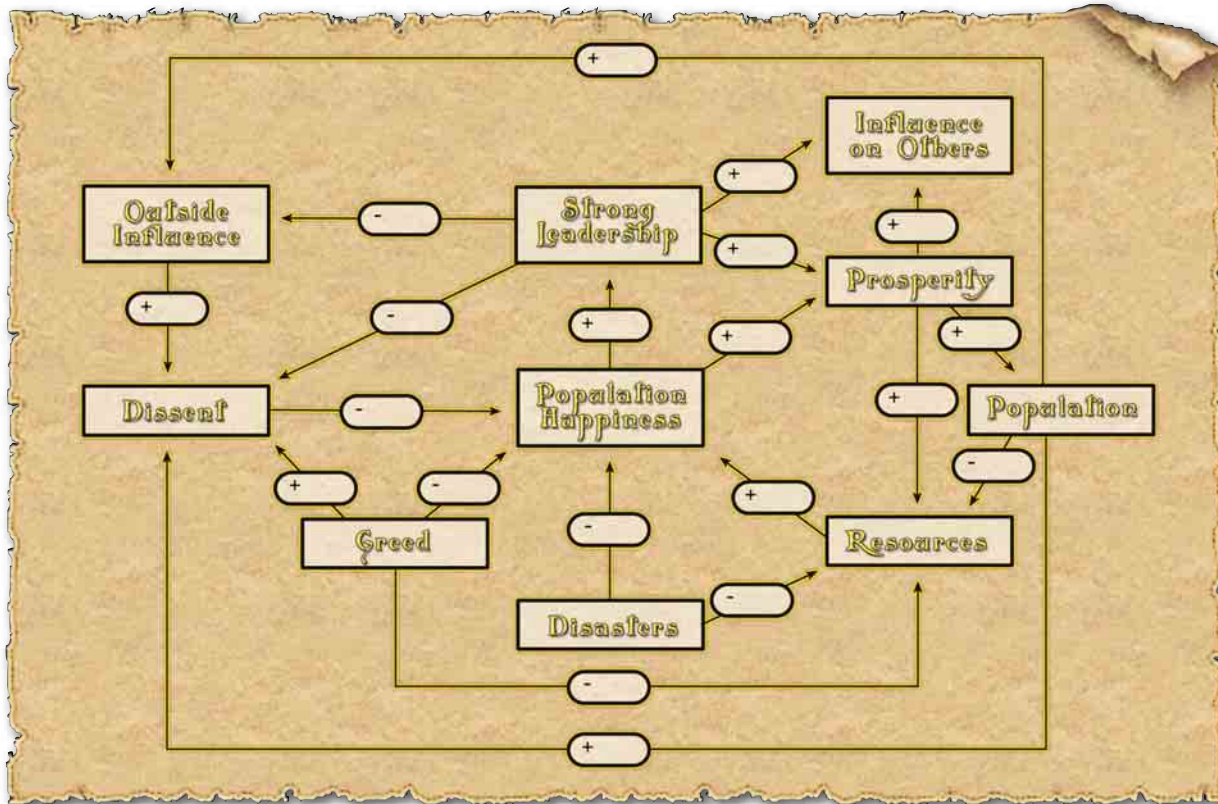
+

Influence on Others

Outside Influence

-

Strong Leadership

+

+

+

+

-

Prosperity

+

+

+

Dissent

-

Population Happiness

+

Population

-

+

+

-

Greed

-

Resources

-

Disasters

-

+